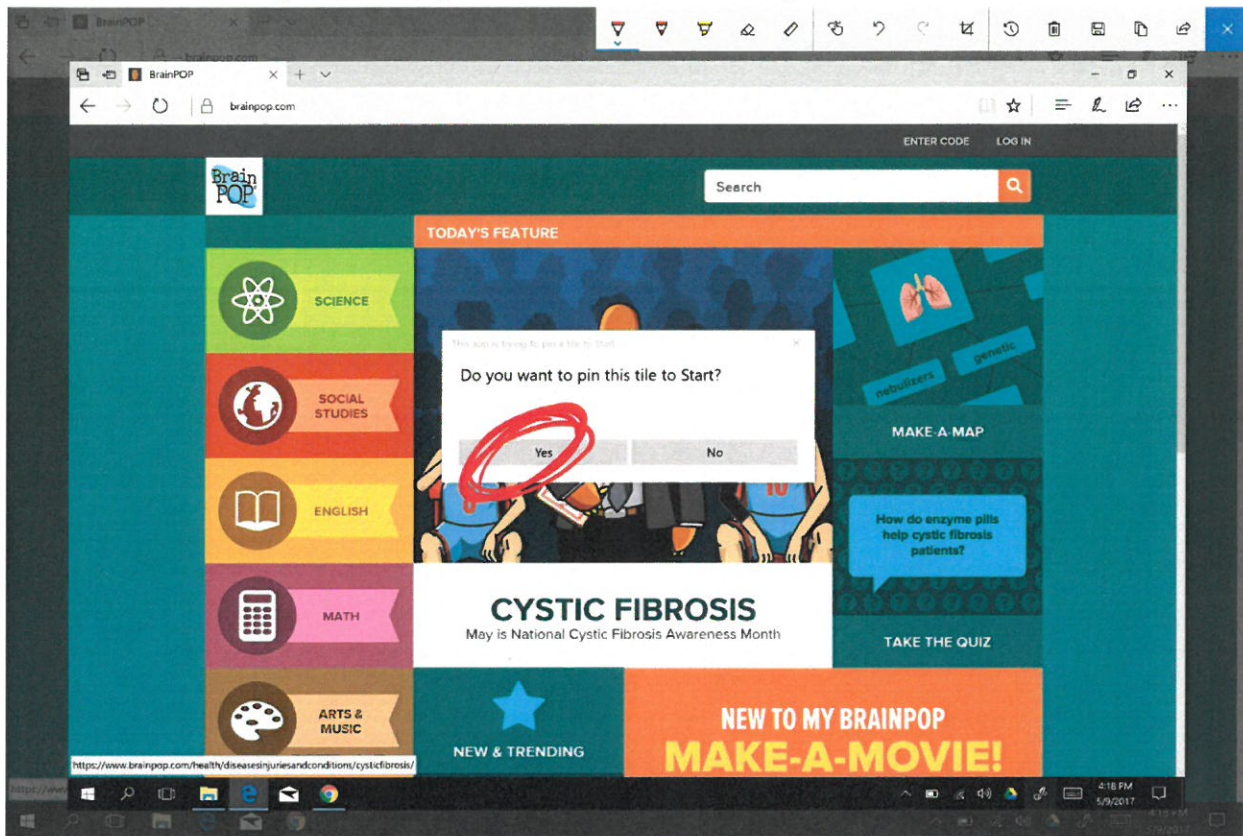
BrainPOP

brainpop.com

ENTER CODE LOG IN

Brain POP

Search

TODAY'S FEATURE

SCIENCE

SOCIAL STUDIES

ENGLISH

MATH

ARTS & MUSIC

This app is trying to pin a tile to Start

Do you want to pin this tile to Start?

Yes No

nebulizers genetic

MAKE-A-MAP

How do enzyme pills help cystic fibrosis patients?

TAKE THE QUIZ

CYSTIC FIBROSIS
May is National Cystic Fibrosis Awareness Month

NEW & TRENDING

NEW TO MY BRAINPOP
MAKE-A-MOVIE!

https://www.brainpop.com/health/diseasesinjuriesandconditions/cysticfibrosis/

4:18 PM
5/9/2017